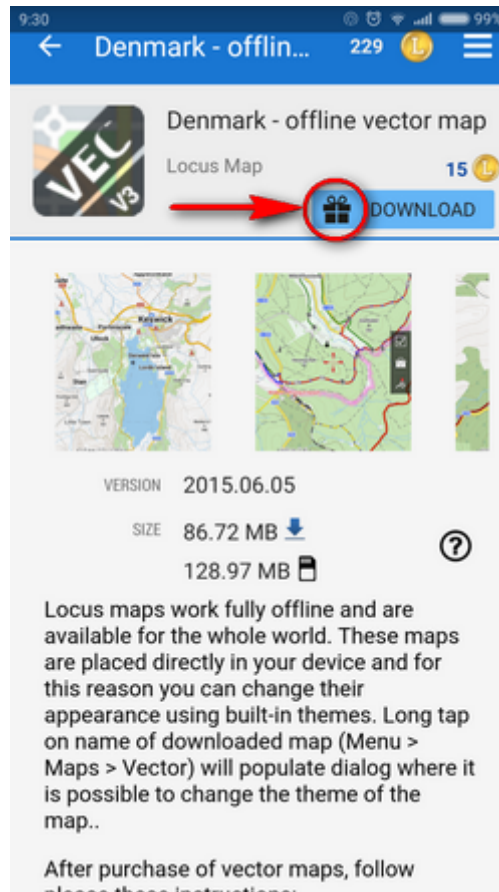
9:30

99

Denmark - offlin...

229

Denmark - offline vector map

Locus Map

15

VEC V3

DOWNLOAD

Keswick

VERSION 2015.06.05

SIZE 86.72 MB

128.97 MB

?

Locus maps work fully offline and are available for the whole world. These maps are placed directly in your device and for this reason you can change their appearance using built-in themes. Long tap on name of downloaded map (Menu > Maps > Vector) will populate dialog where it is possible to change the theme of the map..

After purchase of vector maps, follow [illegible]